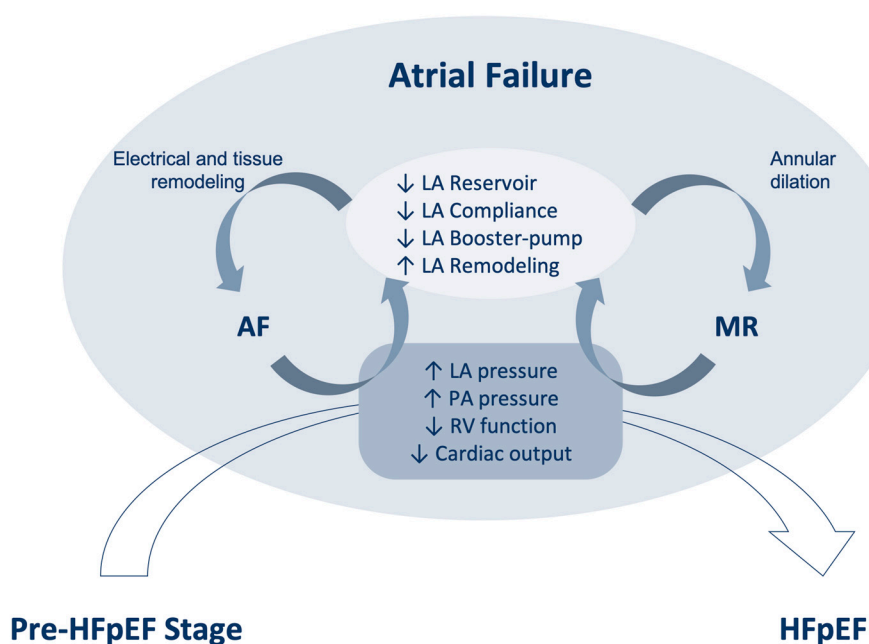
Atrial Failure

Electrical and tissue remodeling

Annular dilation

↓ LA Reservoir
↓ LA Compliance
↓ LA Booster-pump
↑ LA Remodeling

AF

MR

↑ LA pressure
↑ PA pressure
↓ RV function
↓ Cardiac output

Pre-HFpEF Stage

HFpEF